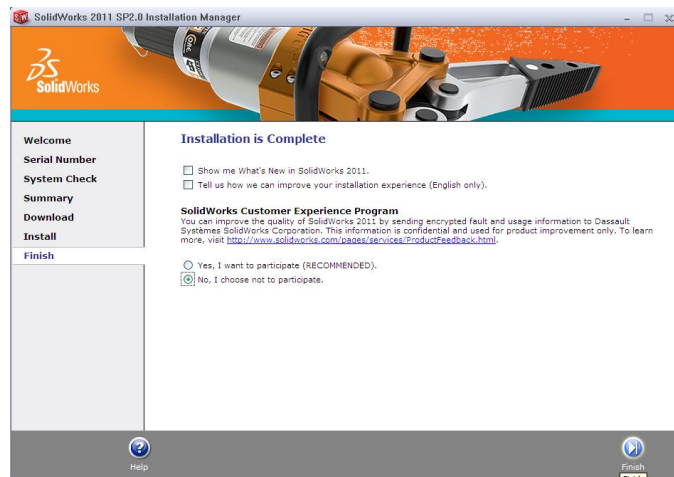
SolidWorks 2011 SP2.0 Installation Manager

SolidWorks

Welcome
Serial Number
System Check
Summary
Download
Install
Finish

Installation is Complete

Show me What's New in SolidWorks 2011.
Tell us how we can improve your installation experience (English only).

SolidWorks Customer Experience Program
You can improve the quality of SolidWorks 2011 by sending encrypted fault and usage information to Dassault Systèmes SolidWorks Corporation. This information is confidential and used for product improvement only. To learn more, visit http://www.solidworks.com/pages/services/ProductFeedback.html.

Yes, I want to participate (RECOMMENDED).
No, I choose not to participate.

Help

Finish